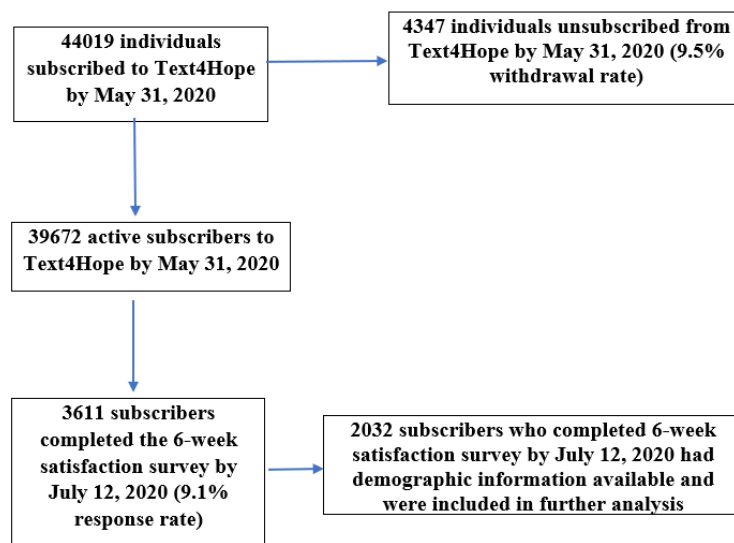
44019 individuals subscribed to Text4Hope by May 31, 2020

4347 individuals unsubscribed from Text4Hope by May 31, 2020 (9.5% withdrawal rate)

39672 active subscribers to Text4Hope by May 31, 2020

3611 subscribers completed the 6-week satisfaction survey by July 12, 2020 (9.1% response rate)

2032 subscribers who completed 6-week satisfaction survey by July 12, 2020 had demographic information available and were included in further analysis